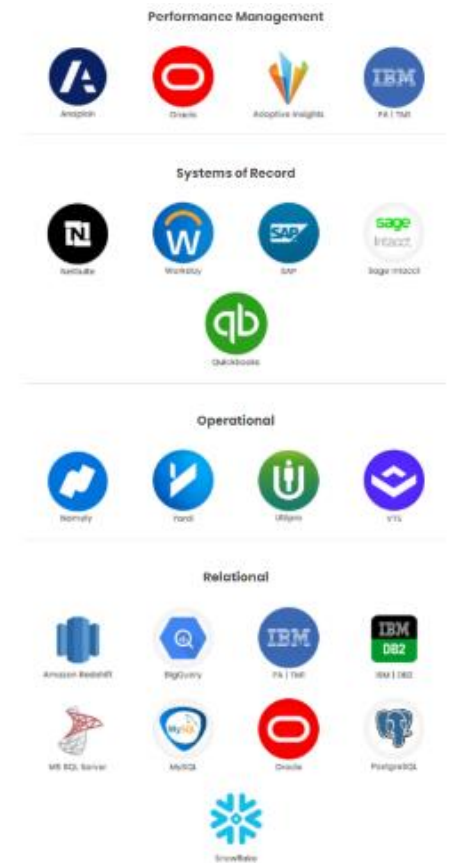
Performance Management

Anaplan
Oracle
Adaptive Insights
IBM
PA | TM1

Systems of Record

NetSuite
Workday
SAP
sage Intacct
Sage Intacct
QuickBooks

Operational

Namely
Yardi
UKG
VTS

Relational

Amazon Redshift
BigQuery
IBM
PA | TM1
IBM DB2
IBM | DB2
MS SQL Server
MySQL
MySQL
Oracle
PostgreSQL
Snowflake